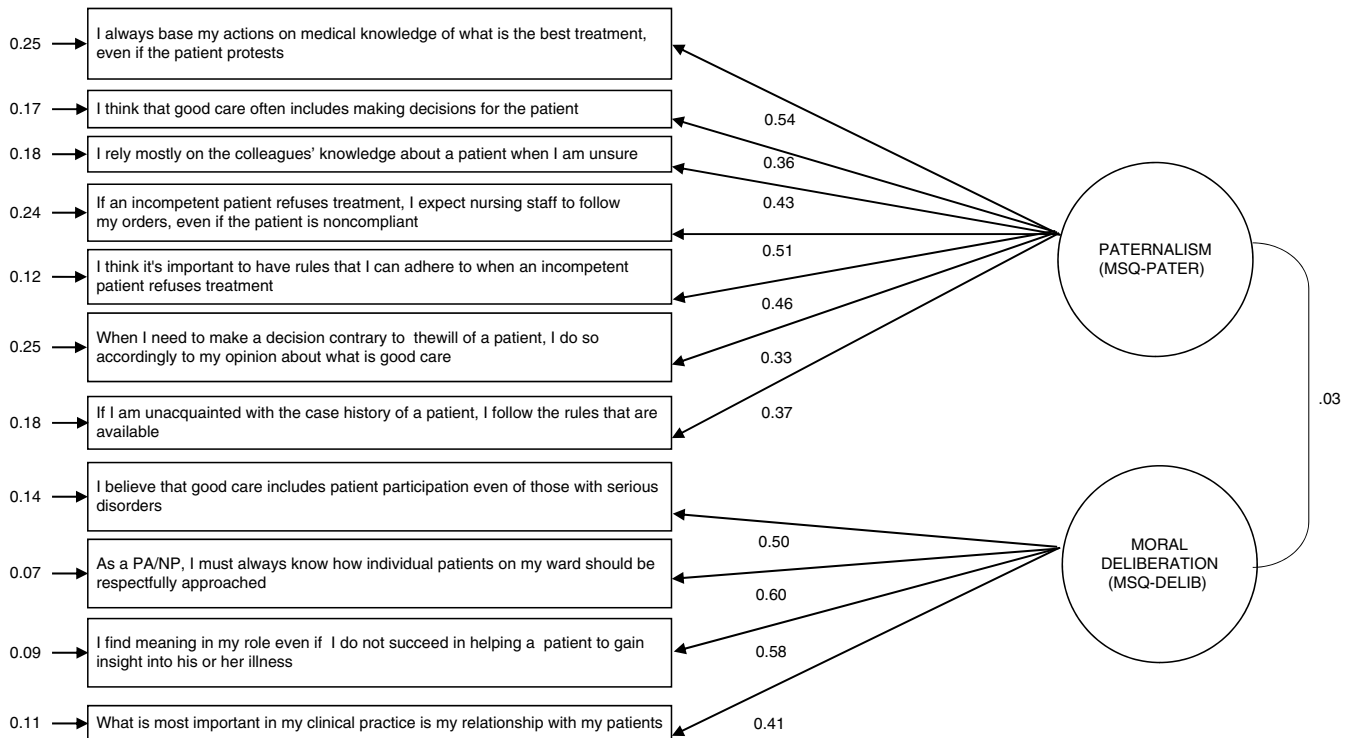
0.25 I always base my actions on medical knowledge of what is the best treatment, even if the patient protests

0.17 I think that good care often includes making decisions for the patient

0.18 I rely mostly on the colleagues' knowledge about a patient when I am unsure

0.24 If an incompetent patient refuses treatment, I expect nursing staff to follow my orders, even if the patient is noncompliant

0.12 I think it's important to have rules that I can adhere to when an incompetent patient refuses treatment

0.25 When I need to make a decision contrary to thewill of a patient, I do so accordingly to my opinion about what is good care

0.18 If I am unacquainted with the case history of a patient, I follow the rules that are available

0.14 I believe that good care includes patient participation even of those with serious disorders

0.07 As a PA/NP, I must always know how individual patients on my ward should be respectfully approached

0.09 I find meaning in my role even if I do not succeed in helping a patient to gain insight into his or her illness

0.11 What is most important in my clinical practice is my relationship with my patients

0.54

0.36

0.43

0.51

0.46

0.33

0.37

0.50

0.60

0.58

0.41

PATERNALISM (MSQ-PATER)

.03

MORAL DELIBERATION (MSQ-DELIB)